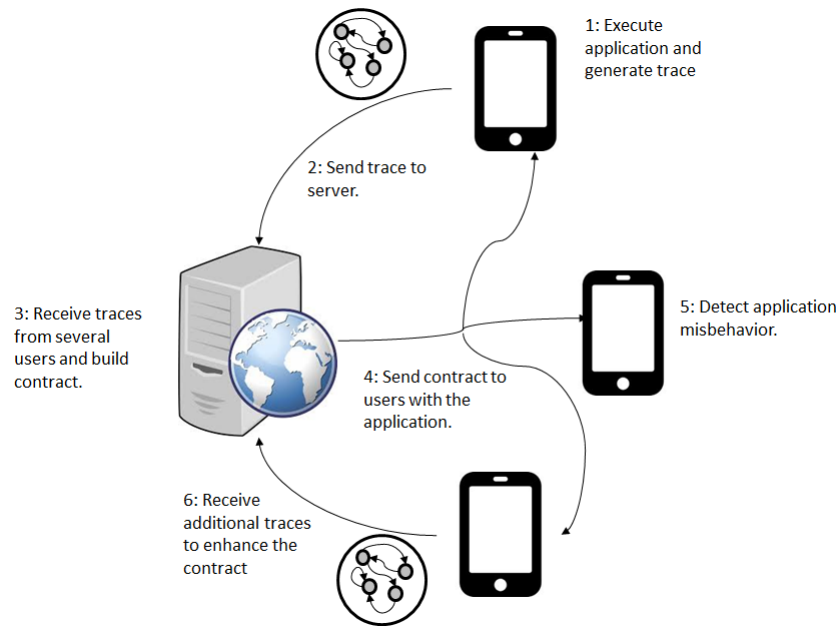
1: Execute application and generate trace

2: Send trace to server.

3: Receive traces from several users and build contract.

5: Detect application misbehavior.

4: Send contract to users with the application.

6: Receive additional traces to enhance the contract